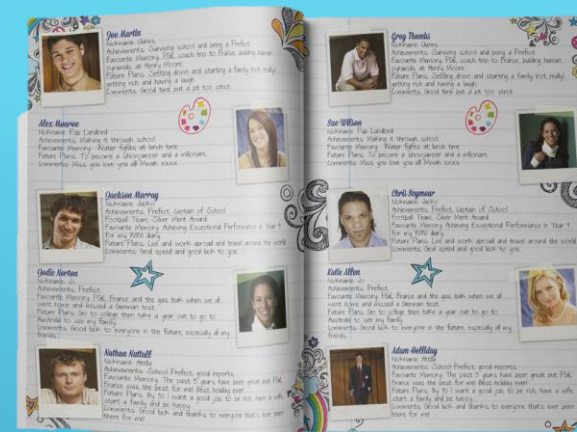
Joe Martin
Nickname: Jonesy
Achievements: Surviving school and being a Prefect
Favourite Memory: PGL coach trip to France, building human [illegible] at Hardy Moore.
Future Plans: Getting down and starting a family but really getting rich and having a laugh.
Comments: Good luck just a bit too strict.

Alex Munroe
Nickname: Pop Landlord
Achievements: Making it through school
Favourite Memory: Water fights at lunch time
Future Plans: To become a showjumper and a millionaire
Comments: Miss you love you all Mwah xxxx

Jackson Murray
Nickname: Jacko
Achievements: Prefect, Captain of School
Football Team, Silver Merit Award
Favourite Memory: Achieving Exceptional Performance in Year 9 for my PPR diary
Future Plans: Live and work abroad and travel around the world
Comments: Best spread and good luck to you

Jodie Norton
Nickname: Jo
Achievements: Prefect
Favourite Memory: PGL France and the gas bath when we all went home and missed a German test.
Future Plans: Go to college then take a year out to go to Australia to see my family
Comments: Good luck to everyone in the future, especially all my friends

Nathan Nuttall
Nickname: Nath
Achievements: School Prefect, good reports
Favourite Memory: The past 5 years have been great, out PGL France was the best fun and Best holiday ever
Future Plans: To try and get a good job to be rich, have a wife, start a family and be happy
Comments: Good luck and thanks to everyone that's ever been there for me!

Greg Thomas
Nickname: Gaza
Achievements: Surviving school and being a Prefect
Favourite Memory: PGL coach trip to France, building human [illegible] at Hardy Moore.
Future Plans: Getting down and starting a family but really getting rich and having a laugh.
Comments: Good luck just a bit too strict.

Sue Wilson
Nickname: Pop Landlord
Achievements: Making it through school
Favourite Memory: Water fights at lunch time
Future Plans: To become a showjumper and a millionaire
Comments: Miss you love you all Mwah xxxx

Chris Seymour
Nickname: Jacko
Achievements: Prefect, Captain of School
Football Team, Silver Merit Award
Favourite Memory: Achieving Exceptional Performance in Year 9 for my PPR diary
Future Plans: Live and work abroad and travel around the world
Comments: Best spread and good luck to you

Katie Allen
Nickname: Jo
Achievements: Prefect
Favourite Memory: PGL France and the gas bath when we all went home and missed a German test.
Future Plans: Go to college then take a year out to go to Australia to see my family
Comments: Good luck to everyone in the future, especially all my friends

Adam Holliday
Nickname: Holly
Achievements: School Prefect, good reports
Favourite Memory: The past 5 years have been great, out PGL France was the best fun and Best holiday ever
Future Plans: To try and get a good job to be rich, have a wife, start a family and be happy
Comments: Good luck and thanks to everyone that's ever been there for me!